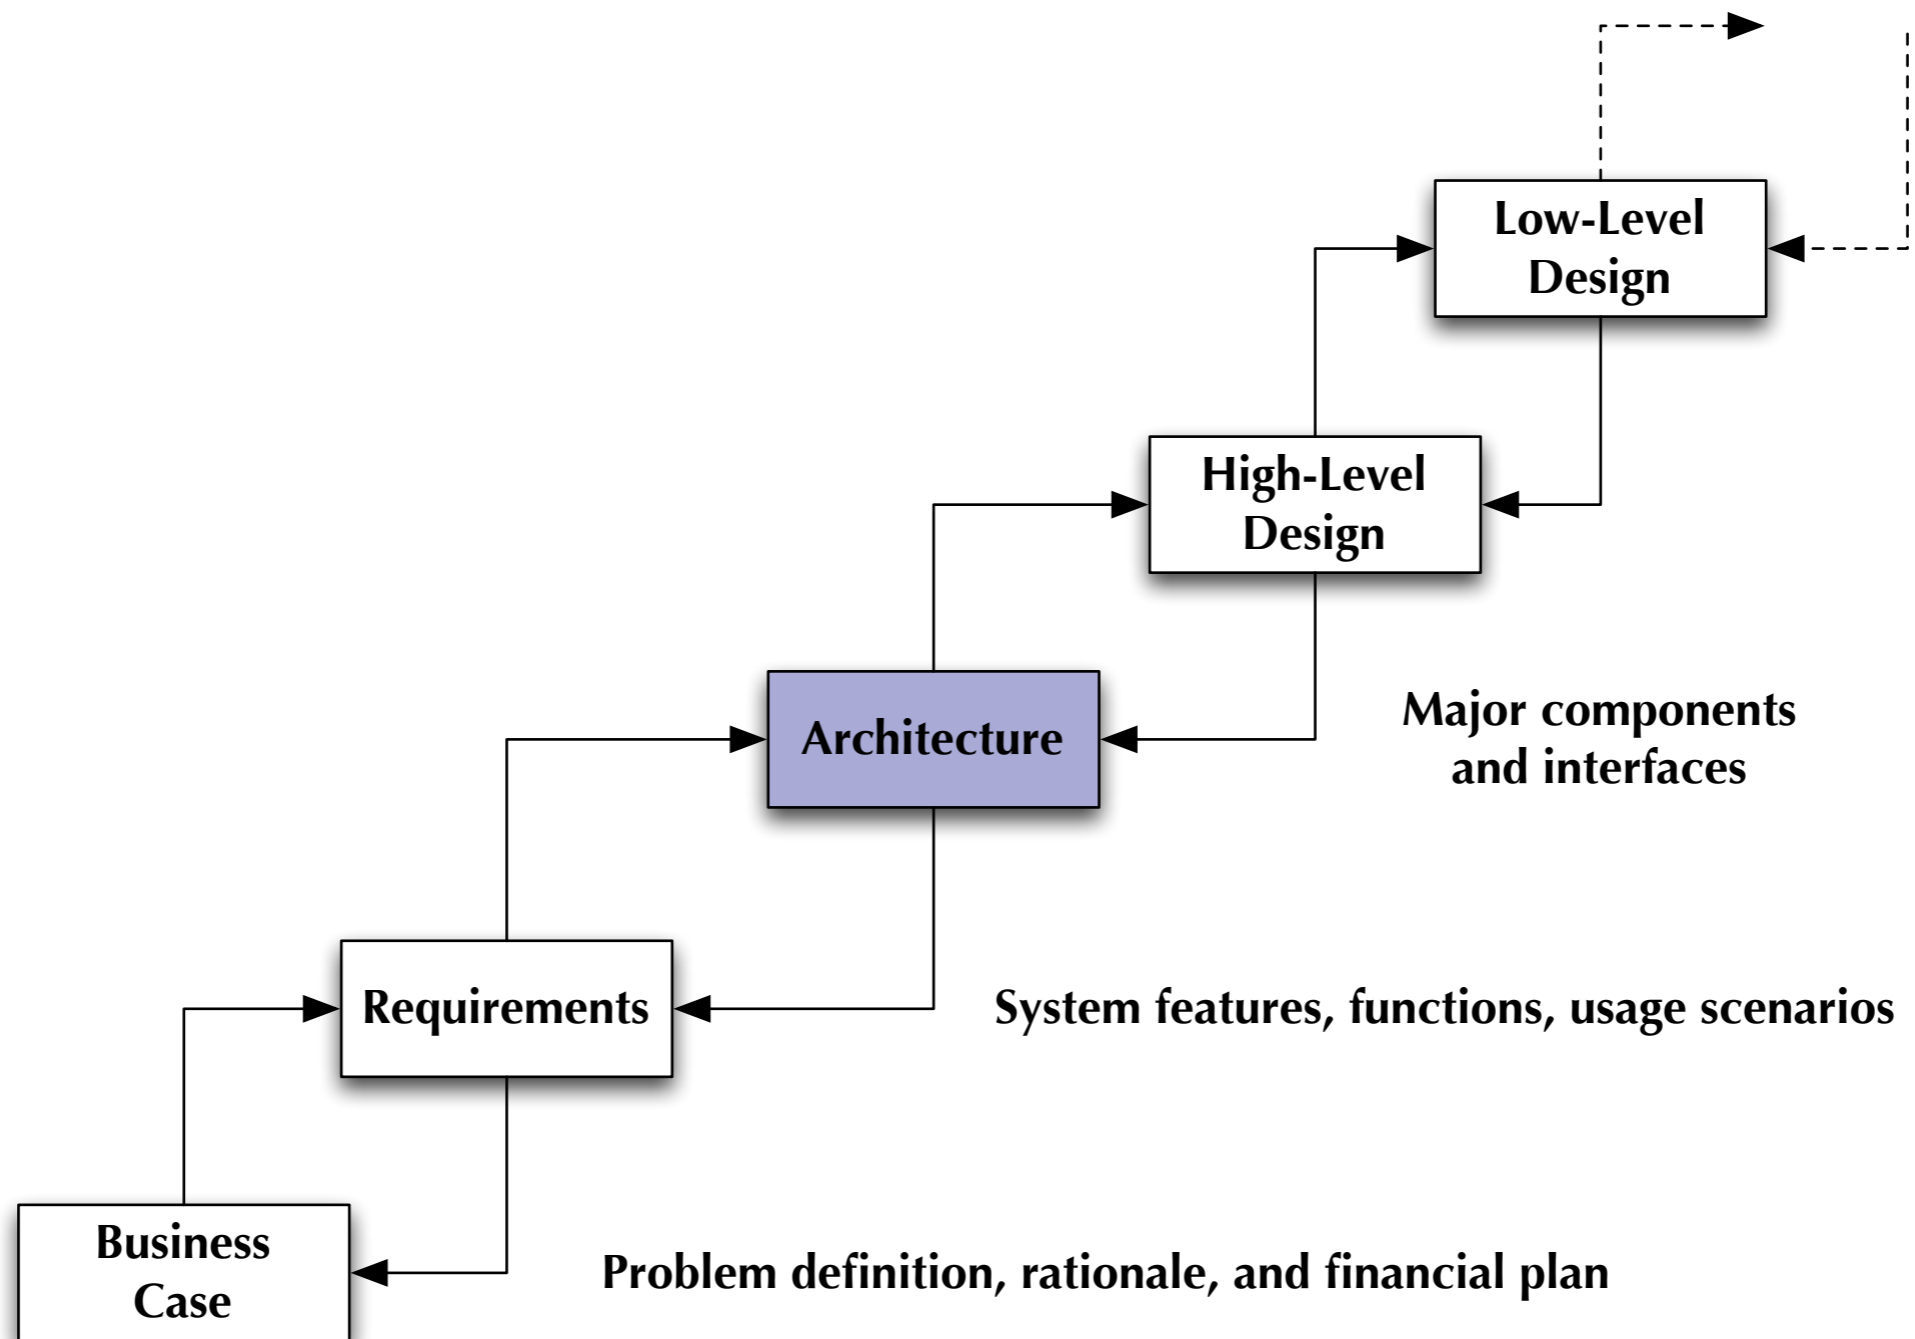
Low-Level Design

High-Level Design

Architecture

Major components and interfaces

Requirements

System features, functions, usage scenarios

Business Case

Problem definition, rationale, and financial plan